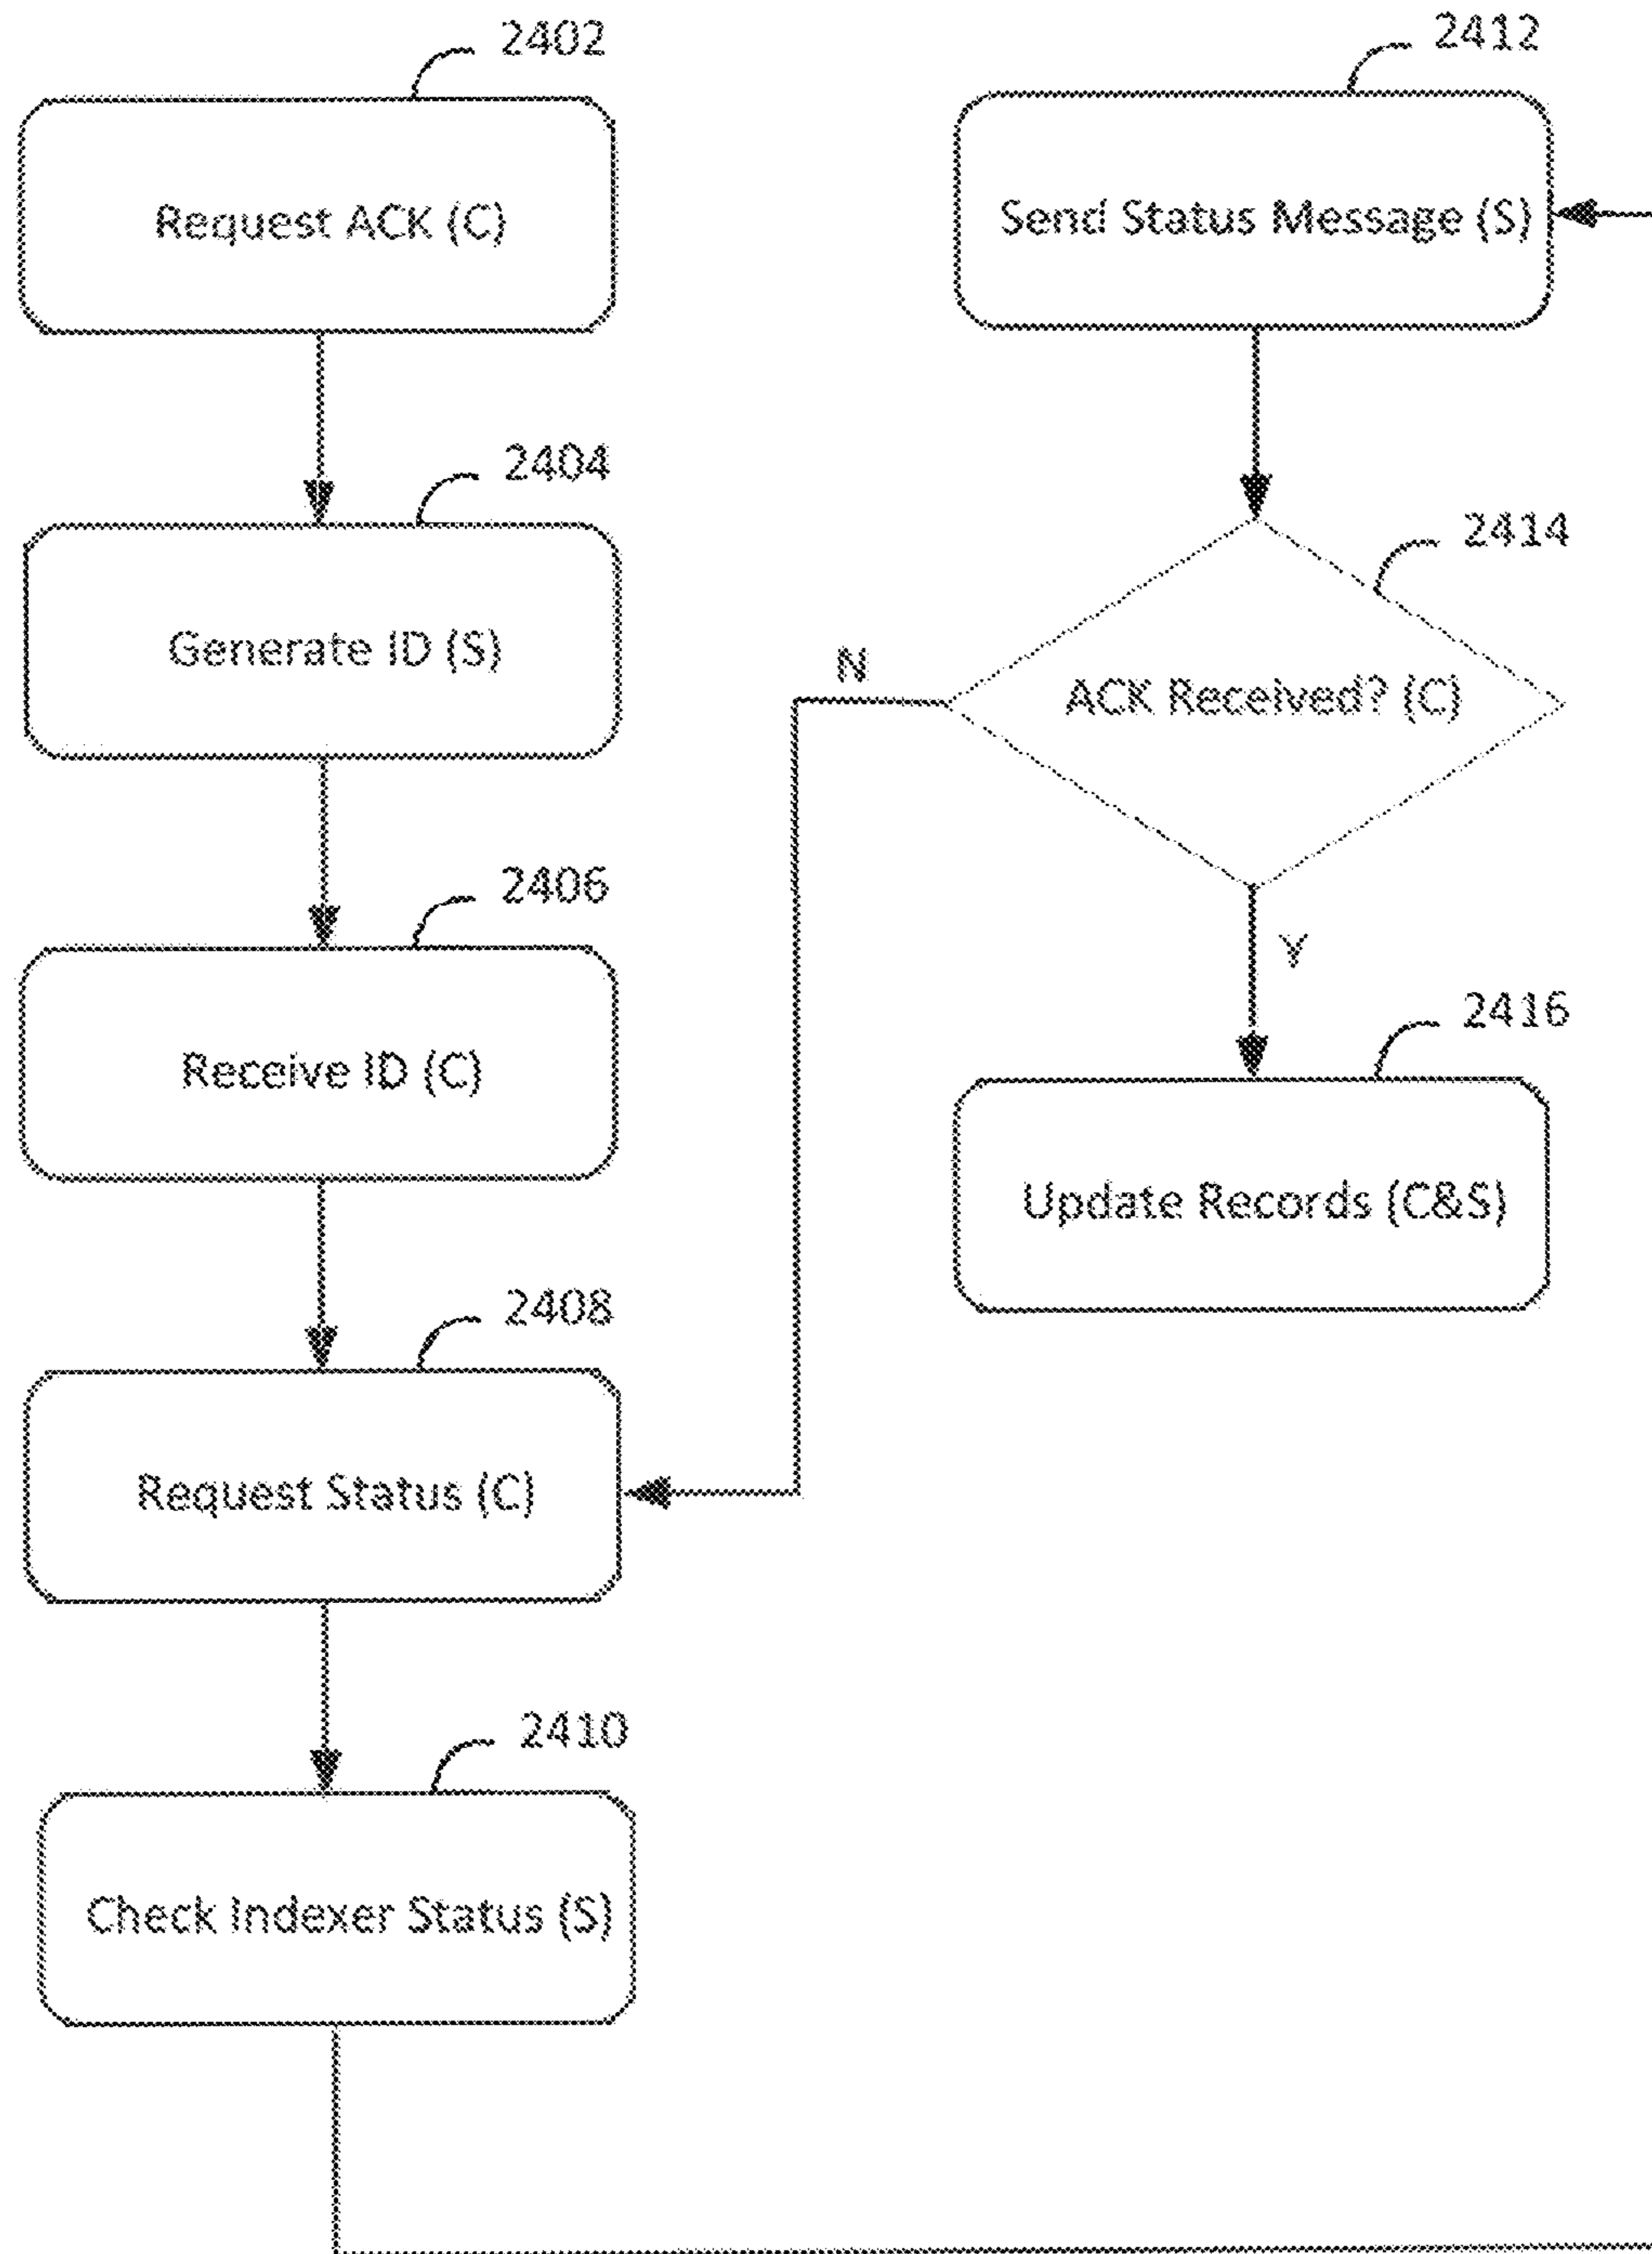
2402
Request ACK (C)

2404
Generate ID (S)

2406
Receive ID (C)

2408
Request Status (C)

2410
Check Indexer Status (S)

2412
Send Status Message (S)

2414
ACK Received? (C)

N

Y

2416
Update Records (C&S)